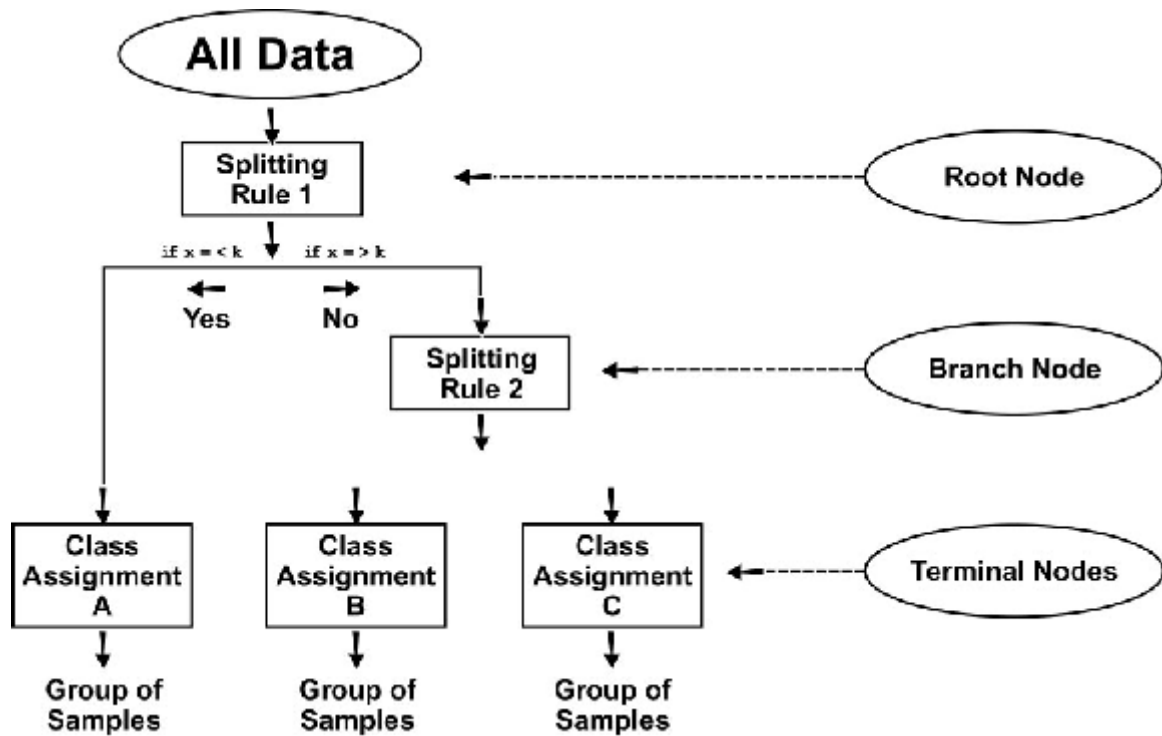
All Data

Splitting Rule 1

Root Node

if x = < k

if x = > k

Yes

No

Splitting Rule 2

Branch Node

Class Assignment A

Class Assignment B

Class Assignment C

Terminal Nodes

Group of Samples

Group of Samples

Group of Samples